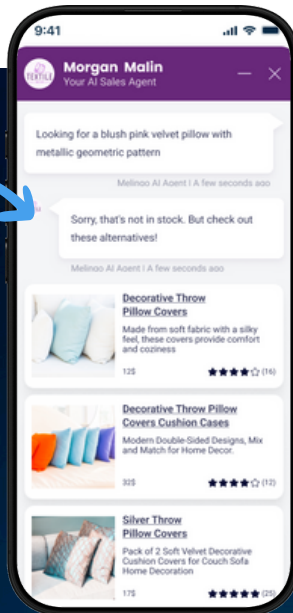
9:41

TEXTILE

Morgan Malin
Your AI Sales Agent

Looking for a blush pink velvet pillow with metallic geometric pattern

Melinoo AI Agent | A few seconds ago

Sorry, that's not in stock. But check out these alternatives!

Melinoo AI Agent | A few seconds ago

Decorative Throw Pillow Covers
Made from soft fabric with a silky feel, these covers provide comfort and coziness
12$ ★★★★☆ (16)

Decorative Throw Pillow Covers Cushion Cases
Modern Double-Sided Designs, Mix and Match for Home Decor.
32$ ★★★★☆ (12)

Silver Throw Pillow Covers
Pack of 2 Soft Velvet Decorative Cushion Covers for Couch Sofa Home Decoration
17$ ★★★★★ (25)